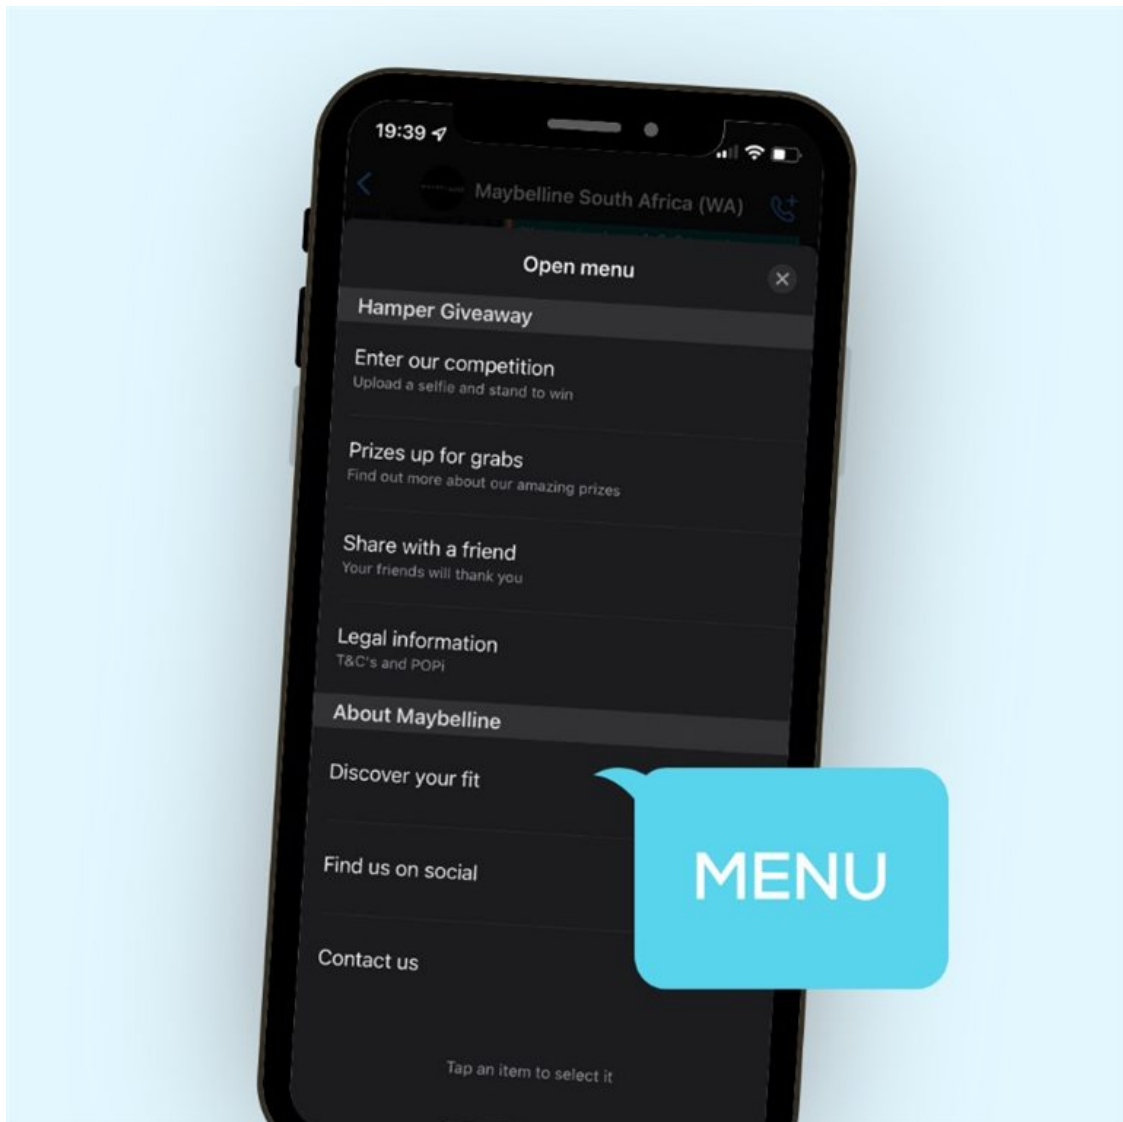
19:39

Maybelline South Africa (WA)

Open menu

Hamper Giveaway

Enter our competition
Upload a selfie and stand to win

Prizes up for grabs
Find out more about our amazing prizes

Share with a friend
Your friends will thank you

Legal information
T&C's and POPi

About Maybelline

Discover your fit

Find us on social

Contact us

Tap an item to select it

MENU